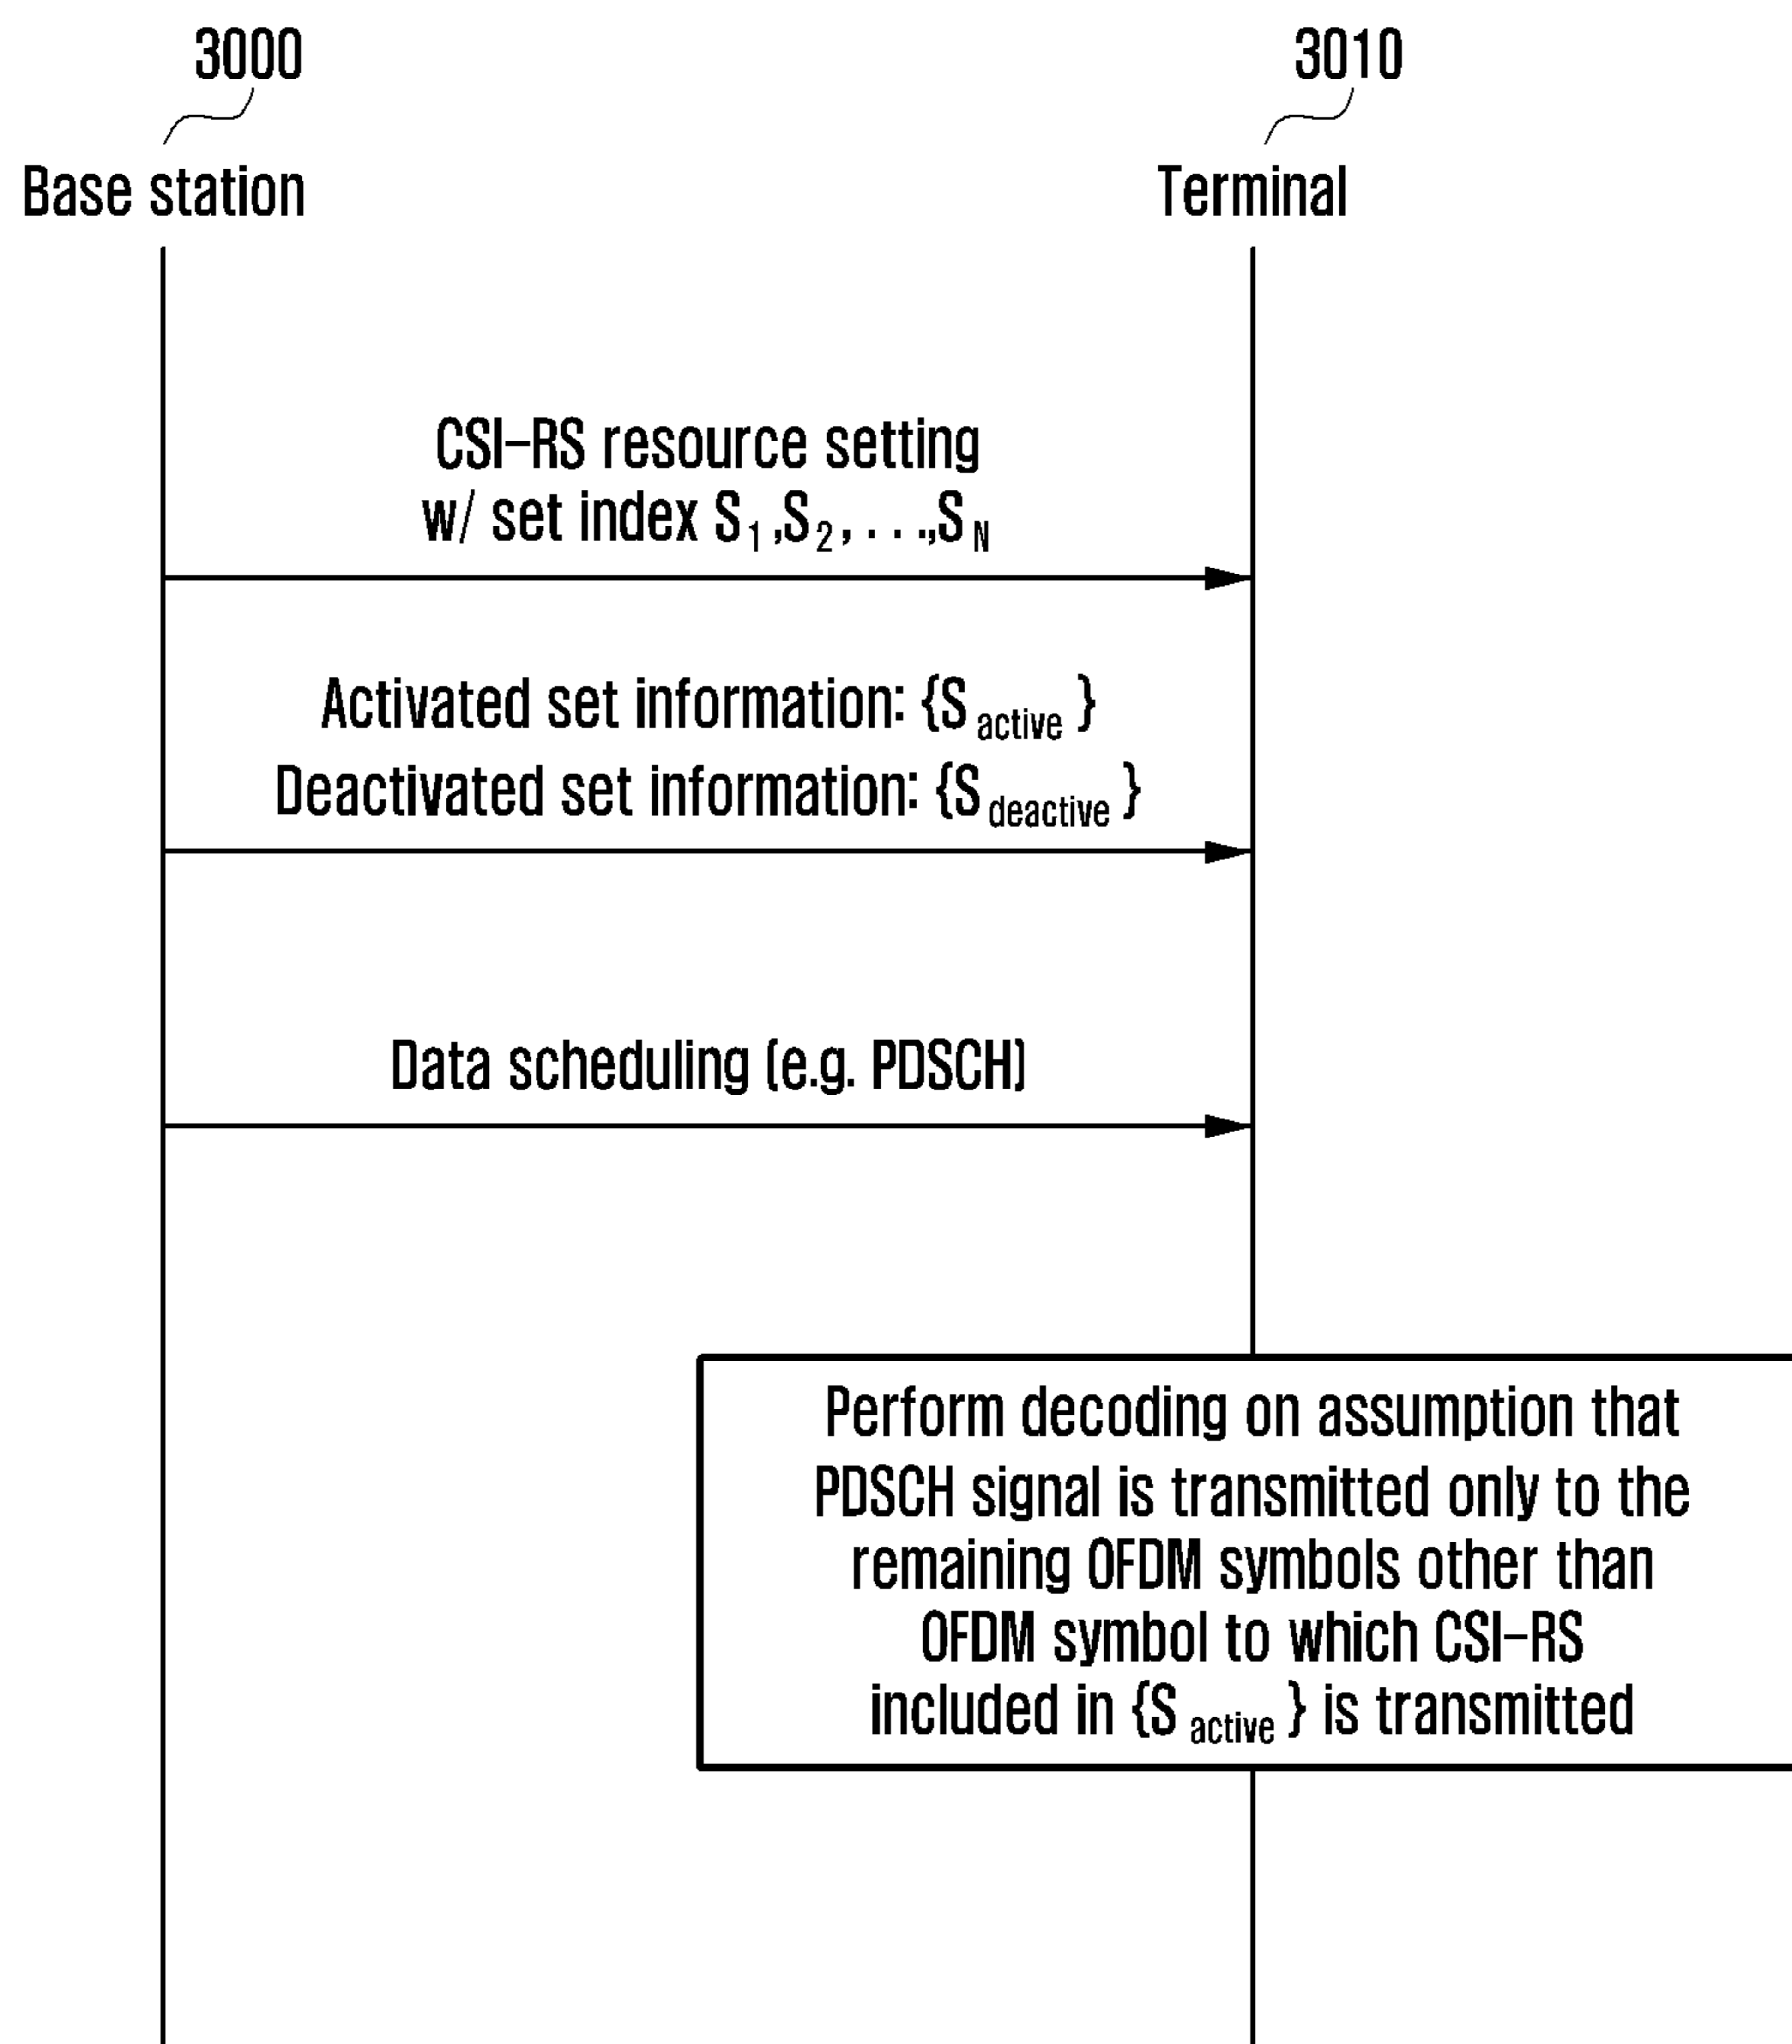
3000

Base station

3010

Terminal

CSI-RS resource setting w/ set index $S_1, S_2, \ldots, S_N$

Activated set information: $\{S_{active}\}$

Deactivated set information: $\{S_{deactive}\}$

Data scheduling (e.g. PDSCH)

Perform decoding on assumption that PDSCH signal is transmitted only to the remaining OFDM symbols other than OFDM symbol to which CSI-RS included in $\{S_{active}\}$ is transmitted